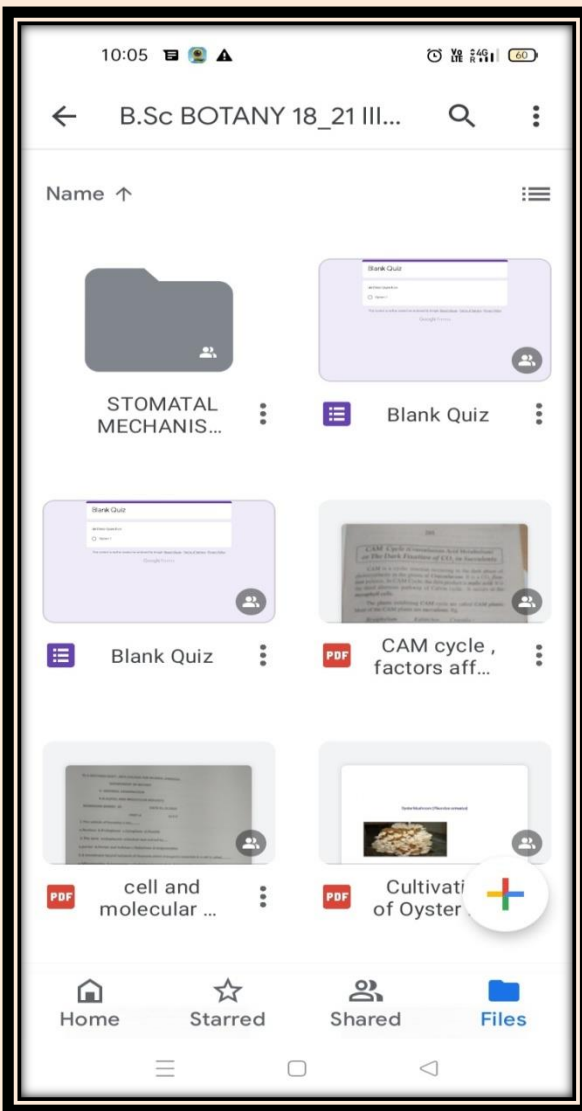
10:05

60

B.Sc BOTANY 18_21 III...

Name ↑

STOMATAL MECHANIS...

Blank Quiz

Blank Quiz

Blank Quiz

Blank Quiz

CAM Cycle

PDF CAM cycle , factors aff...

PDF cell and molecular ...

PDF Cultivati of Oyster

Home

Starred

Shared

Files